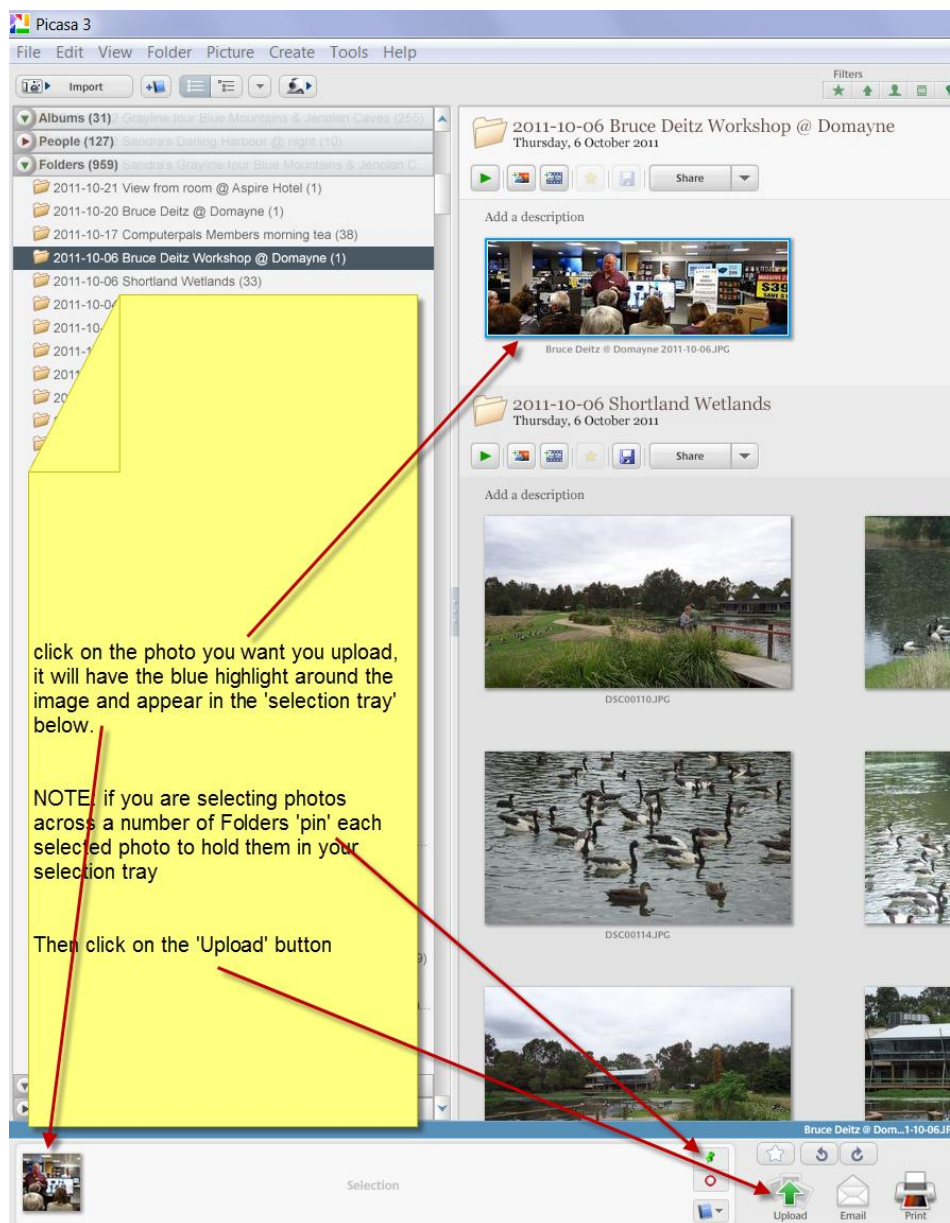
Picasa 3

File Edit View Folder Picture Create Tools Help

Import

Filters

Albums (31) 2 Grayline tour Blue Mountains & Jenolan Caves (255)
People (127) Sandra's Darling Harbour @ night (10)
Folders (959) Sandra's Grayline tour Blue Mountains & Jenolan C
2011-10-21 View from room @ Aspire Hotel (1)
2011-10-20 Bruce Deitz @ Domayne (1)
2011-10-17 Computerpals Members morning tea (38)
2011-10-06 Bruce Deitz Workshop @ Domayne (1)
2011-10-06 Shortland Wetlands (33)
2011-10-0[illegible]
2011-10-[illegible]
2011-1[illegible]
2011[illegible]
20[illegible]

2011-10-06 Bruce Deitz Workshop @ Domayne
Thursday, 6 October 2011

Share

Add a description

Bruce Deitz @ Domayne 2011-10-06.JPG

2011-10-06 Shortland Wetlands
Thursday, 6 October 2011

Share

Add a description

DSC00110.JPG

DSC00114.JPG

click on the photo you want you upload, it will have the blue highlight around the image and appear in the 'selection tray' below.

NOTE: if you are selecting photos across a number of Folders 'pin' each selected photo to hold them in your selection tray

Then click on the 'Upload' button

Bruce Deitz @ Dom...1-10-06.JP

Selection

Upload Email Print